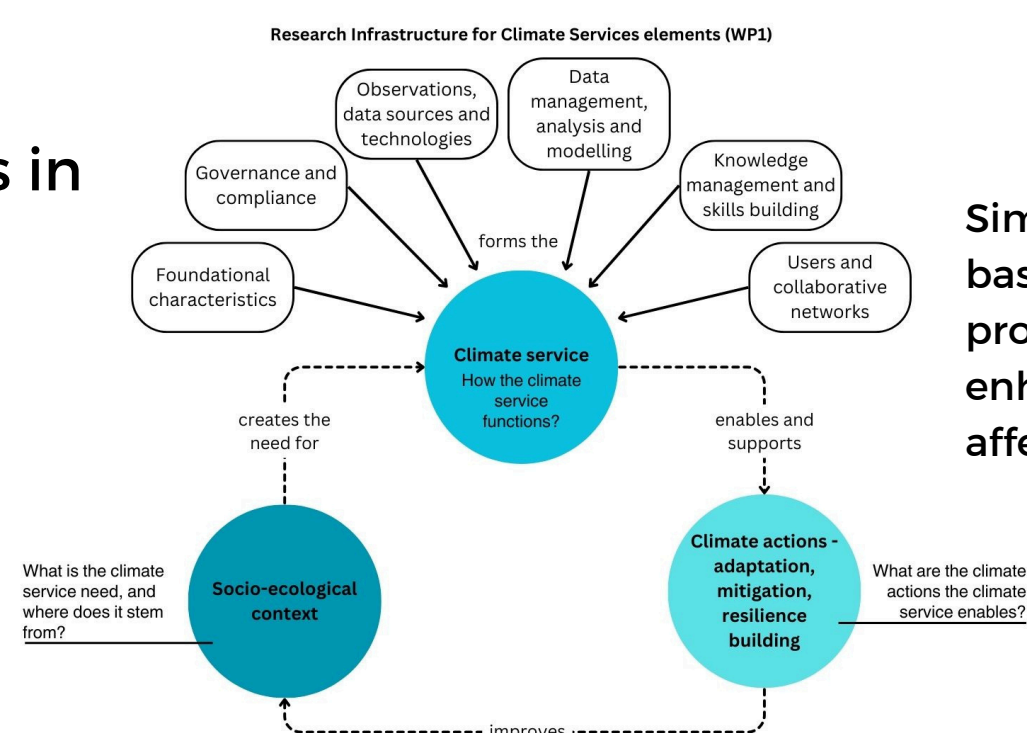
s in

Research Infrastructure for Climate Services elements (WP1)

Observations, data sources and technologies

Data management, analysis and modelling

Governance and compliance

Knowledge management and skills building

forms the

Foundational characteristics

Users and collaborative networks

Sim
bas
pro
enh
affe

Climate service
How the climate service functions?

creates the need for

enables and supports

What is the climate service need, and where does it stem from?

Socio-ecological context

Climate actions - adaptation, mitigation, resilience building

What are the climate actions the climate service enables?

improves